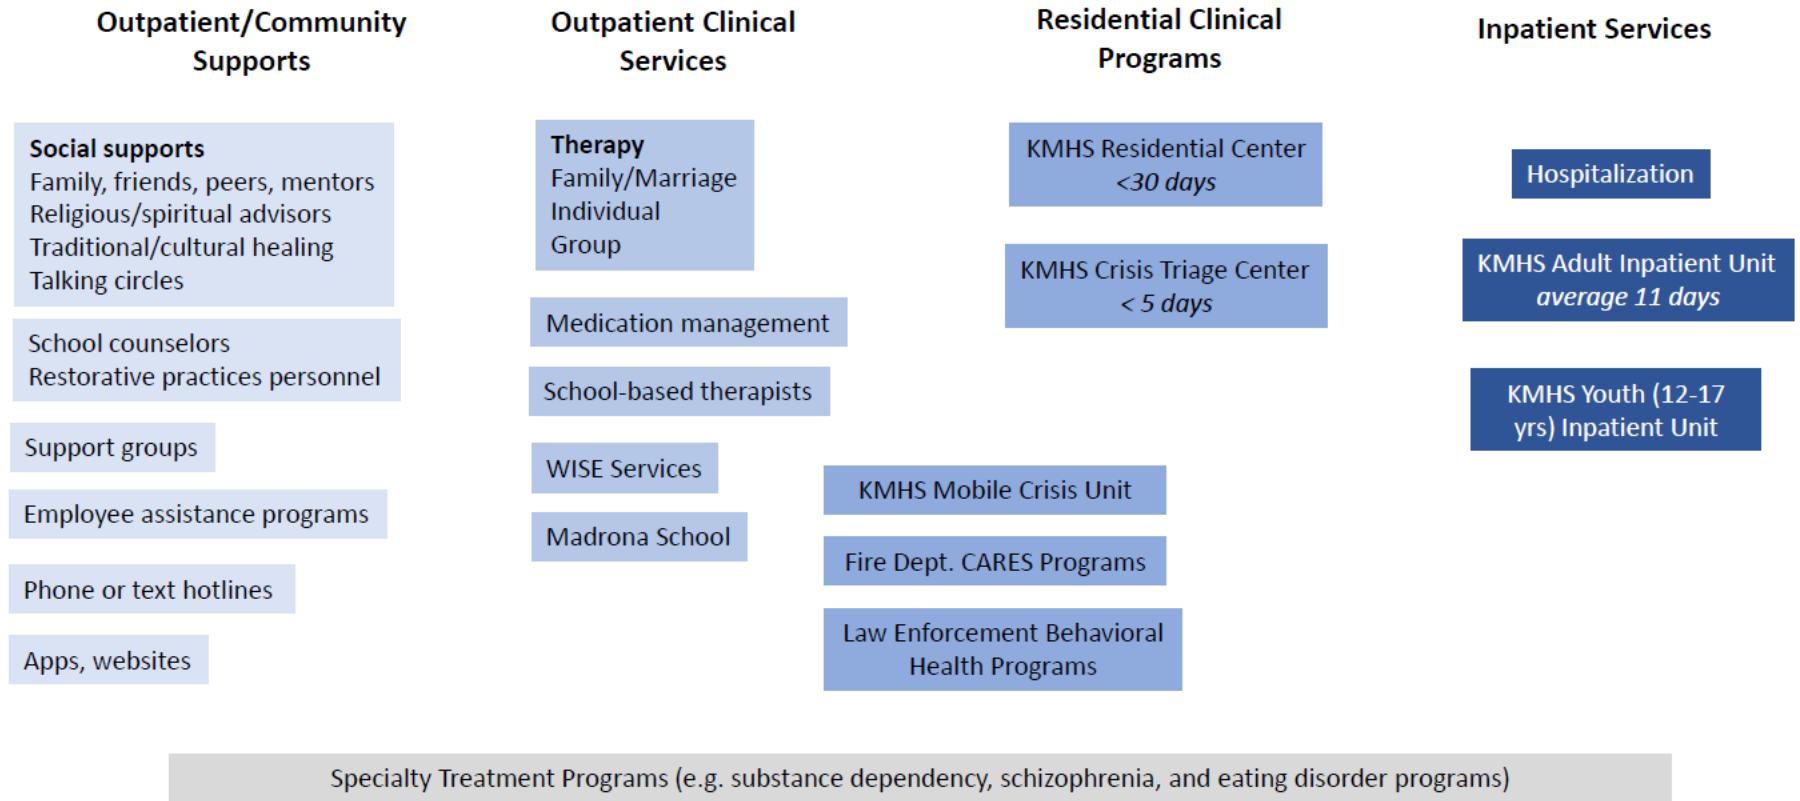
Outpatient/Community Supports

Social supports
Family, friends, peers, mentors
Religious/spiritual advisors
Traditional/cultural healing
Talking circles

School counselors
Restorative practices personnel

Support groups

Employee assistance programs

Phone or text hotlines

Apps, websites

Outpatient Clinical Services

Therapy
Family/Marriage
Individual
Group

Medication management

School-based therapists

WISE Services

Madrona School

Residential Clinical Programs

KMHS Residential Center
<30 days

KMHS Crisis Triage Center
< 5 days

KMHS Mobile Crisis Unit

Fire Dept. CARES Programs

Law Enforcement Behavioral Health Programs

Inpatient Services

Hospitalization

KMHS Adult Inpatient Unit
average 11 days

KMHS Youth (12-17 yrs) Inpatient Unit

Specialty Treatment Programs (e.g. substance dependency, schizophrenia, and eating disorder programs)